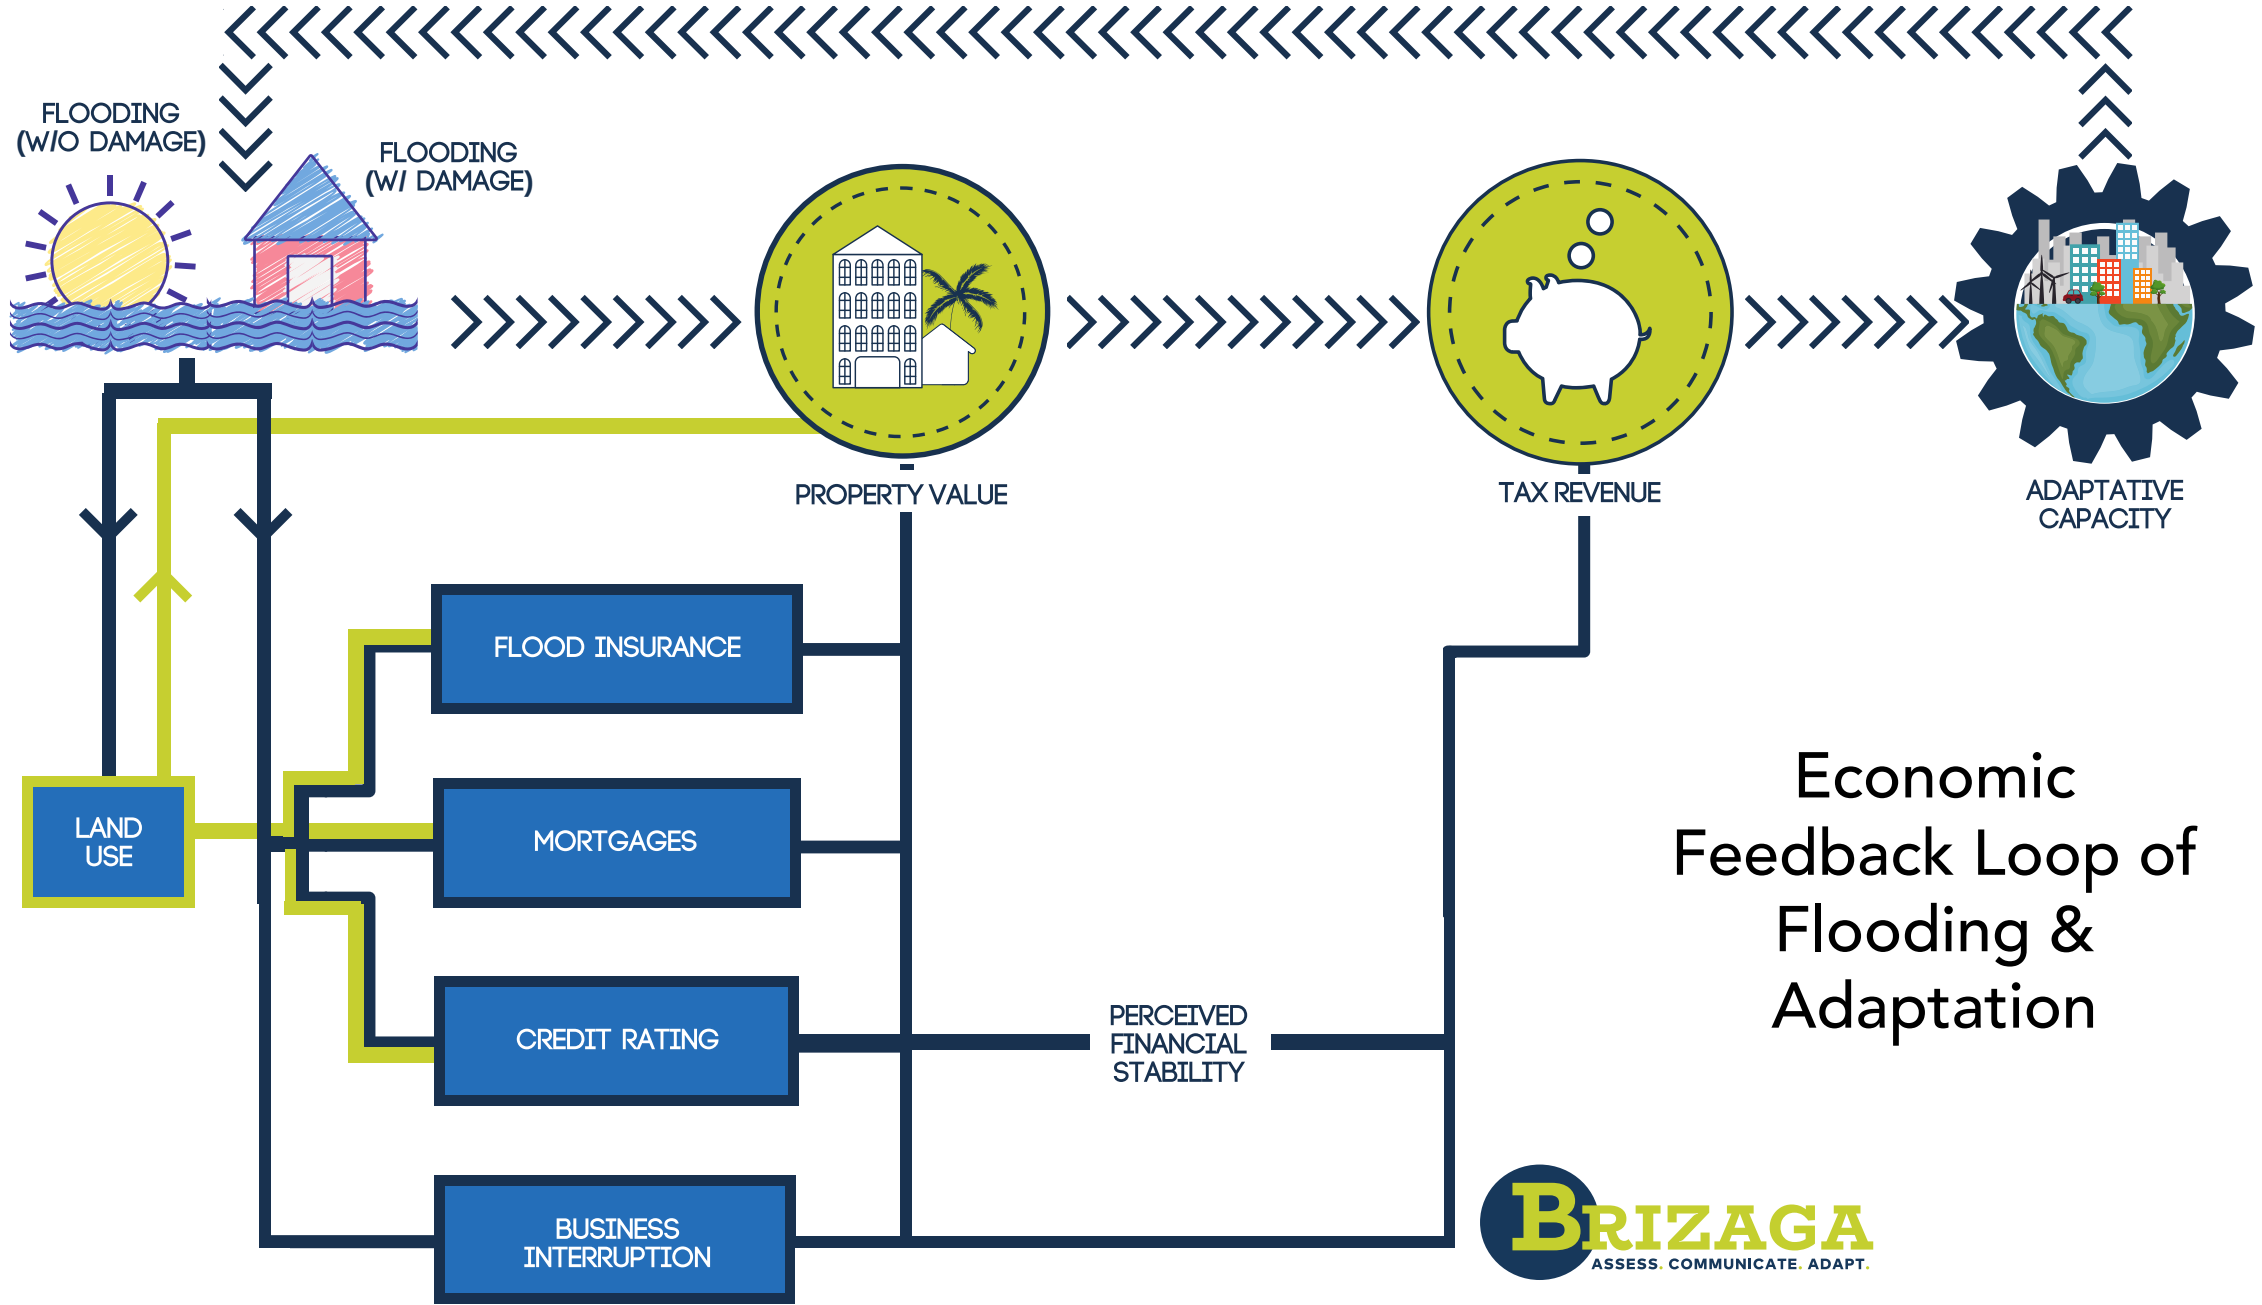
FLOODING (W/O DAMAGE)

FLOODING (W/ DAMAGE)

PROPERTY VALUE

TAX REVENUE

ADAPTATIVE CAPACITY

FLOOD INSURANCE

LAND USE

MORTGAGES

CREDIT RATING

PERCEIVED FINANCIAL STABILITY

BUSINESS INTERRUPTION

Economic Feedback Loop of Flooding & Adaptation

BRIZAGA
ASSESS. COMMUNICATE. ADAPT.